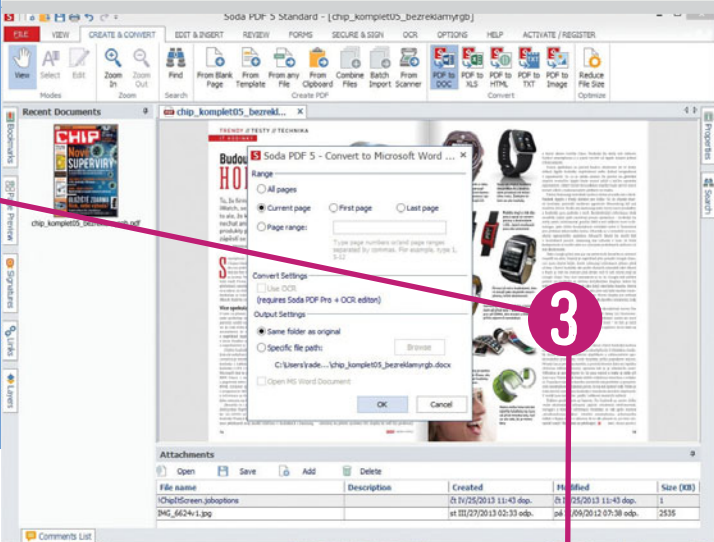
Soda PDF 5 Standard - [chip_komplet05_bezreklamyrgb]

FILE VIEW CREATE & CONVERT EDIT & INSERT REVIEW FORMS SECURE & SIGN OCR OPTIONS HELP ACTIVATE / REGISTER

View Select Edit
Modes
Zoom In Zoom Out
Zoom
Find
Search
From Blank Page From Template From any File From Clipboard Combine Files Batch Import From Scanner
Create PDF
PDF to DOC PDF to XLS PDF to HTML PDF to TXT PDF to Image
Convert
Reduce File Size
Optimize

Recent Documents
chip_komplet05_bezreklamyrgb.pdf

chip_komplet05_bezrekl...

Bookmarks
PDF Preview
Signatures
Links
Layers
Properties
Search

TRENDY | TESTY | TECHNIKA
Budou
HO

Soda PDF 5 - Convert to Microsoft Word ...
Range
All pages
Current page
First page
Last page
Page range:
Type page numbers or/and page ranges separated by commas. For example, type 1, 3-12
Convert Settings
Use OCR
(requires Soda PDF Pro + OCR editon)
Output Settings
Same folder as original
Specific file path:
Browse
C:\Users\rade...\chip_komplet05_bezreklamyrgb.docx
Open MS Word Document
OK
Cancel

3

Attachments
Open Save Add Delete

| File name | Description | Created | Modified | Size (KB) |
|---|---|---|---|---|
| !ChipItScreen.joboptions | | čt IV/25/2013 11:43 dop. | čt IV/25/2013 11:43 dop. | 1 |
| IMG_6624v1.jpg | | st III/27/2013 02:33 odp. | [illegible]/09/2012 07:38 odp. | 2535 |

Comments List